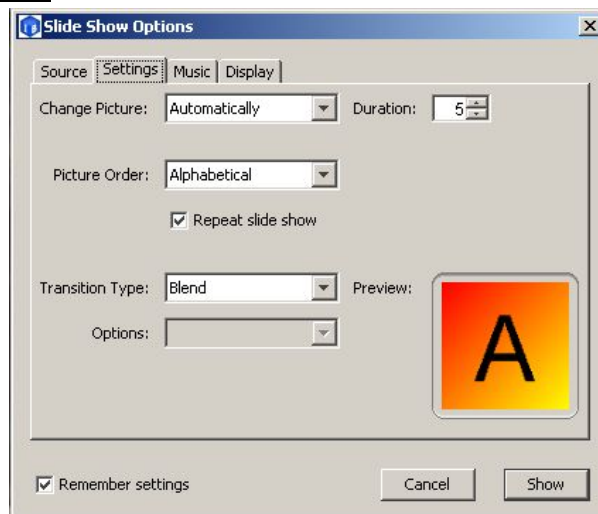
Slide Show Options

Source Settings Music Display

Change Picture: Automatically

Duration: 5

Picture Order: Alphabetical

Repeat slide show

Transition Type: Blend

Preview:

A

Options:

Remember settings

Cancel

Show